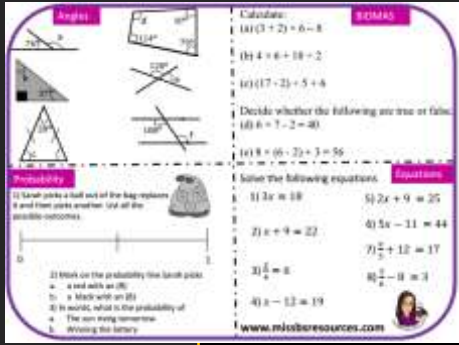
Angles

$75°$

$a$

$b$

$35°$

$112°$

$74°$

$73°$

$d$

$128°$

$100°$

$f$

BIDMAS

Calculate:

(a) $(3+2)\times 6-8$

(b) $4+6\div 10\div 2$

(c) $(17-2)\div 5+6$

Decide whether the following are true or false:

(d) $6\div 7-2=40$

(e) $8\div(6-2)\div 3=56$

Probability

1) Sarah picks a ball out of the bag replaces it and then picks another. List all the possible outcomes.

0

1

2) Mark on the probability line Sarah picks:

a. a red with an (R)

b. a black with an (B)

3) In words, what is the probability of

a. The sun rising tomorrow

b. Winning the lottery

Solve the following equations

Equations

1) $3x=18$

2) $x+9=22$

3) $\frac{x}{2}=6$

4) $x-12=19$

5) $2x+9=25$

6) $5x-11=44$

7) $\frac{x}{2}+12=17$

8) $\frac{x}{4}-8=3$

www.missbsresources.com